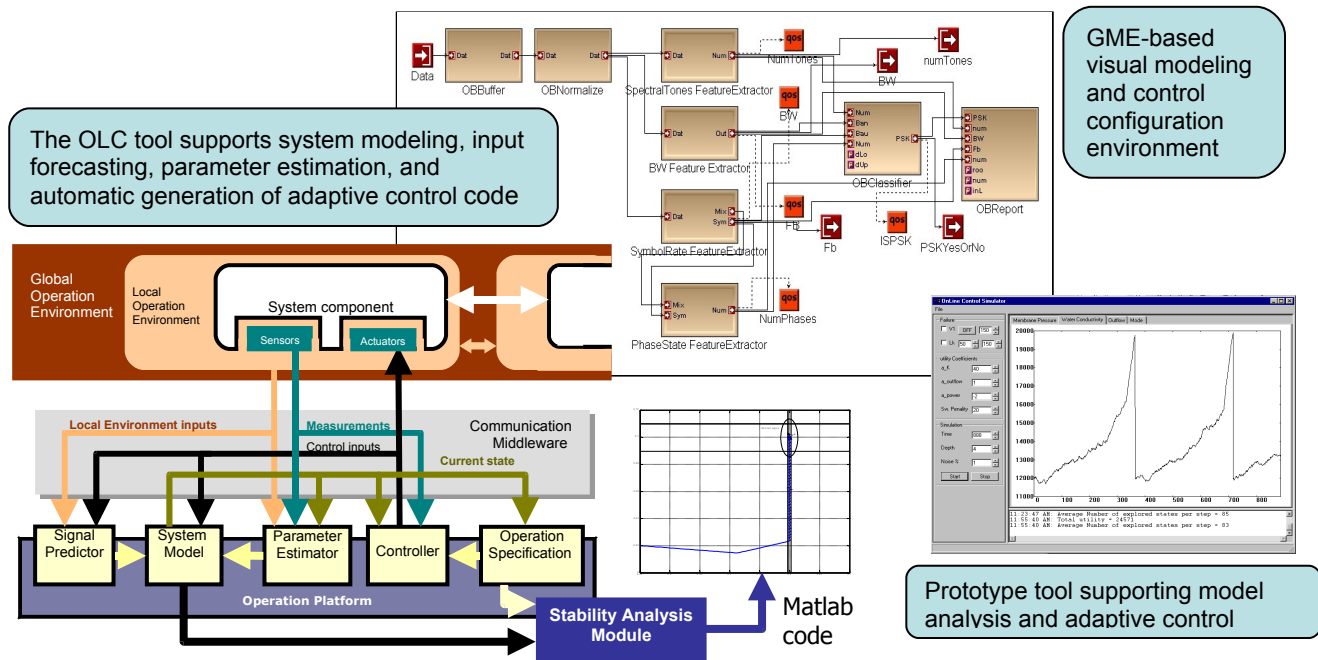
GME-based visual modeling and control configuration environment

The OLC tool supports system modeling, input forecasting, parameter estimation, and automatic generation of adaptive control code

Data
Dat
OBBuffer
Dat
Dat
OBNormalize
Dat
Dat
Num
SpectralTones FeatureExtractor
qos
NumTones
BW
numTones
qos
BW
Dat
Out
BW Feature Extractor
Num
Ban
Bau
Num
dLo
dUp
PSK
OBClassifier
PSK
num
BW
Fb
num
roo
num
inL
OBReport
Dat
Mix
Sym
SymbolRate FeatureExtractor
qos
Fb
Fb
qos
ISPSK
PSKYesOrNo
Mix
Sym
Num
qos
NumPhases
PhaseState FeatureExtractor

Global Operation Environment
Local Operation Environment
System component
Sensors
Actuators

Local Environment inputs
Measurements
Control inputs
Communication Middleware
Current state

Signal Predictor
System Model
Parameter Estimator
Controller
Operation Specification
Operation Platform
Stability Analysis Module
Matlab code

OnLine Control Simulator
File
Failure
Membrane Pressure
Water Conductivity
Outflow
Mode
Utility Coefficients
Simulation
Time
Depth
Noise %
Start
Stop
20000
19000
18000
17000
16000
15000
14000
13000
12000
11000
0
100
200
300
400
500
600
700
800
11:23:47 AM: Average Number of explored states per step = 85
11:55:40 AM: Total utility = 2457
11:55:40 AM: Average Number of explored states per step = 83

Prototype tool supporting model analysis and adaptive control